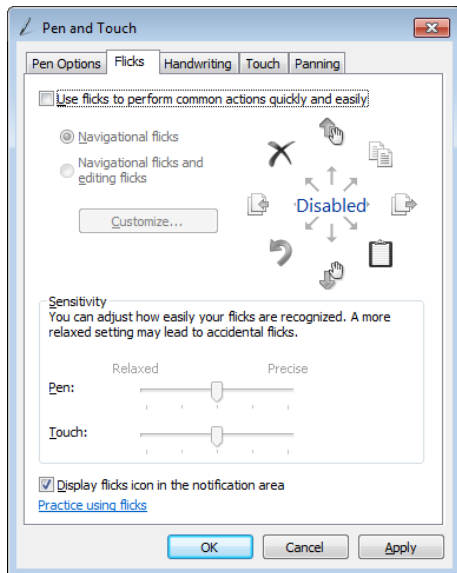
Pen and Touch

Pen Options | Flicks | Handwriting | Touch | Panning

Use flicks to perform common actions quickly and easily

Navigational flicks

Navigational flicks and editing flicks

Customize...

Disabled

Sensitivity

You can adjust how easily your flicks are recognized. A more relaxed setting may lead to accidental flicks.

Relaxed

Precise

Pen:

Touch:

Display flicks icon in the notification area

Practice using flicks

OK

Cancel

Apply